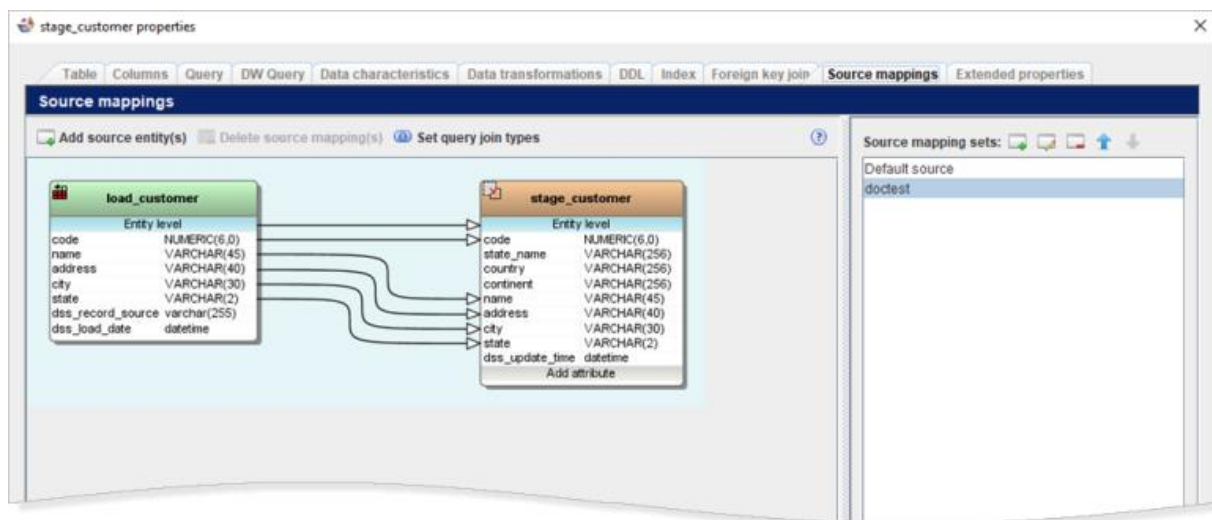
stage_customer properties

Table | Columns | Query | DW Query | Data characteristics | Data transformations | DDL | Index | Foreign key join | Source mappings | Extended properties

Source mappings

Add source entity(s) Delete source mapping(s) Set query join types

Source mapping sets:

Default source
doctest

load_customer
Entity level

| | |
|---|---|
| code | NUMERIC(6,0) |
| name | VARCHAR(45) |
| address | VARCHAR(40) |
| city | VARCHAR(30) |
| state | VARCHAR(2) |
| dss_record_source | varchar(255) |
| dss_load_date | datetime |

stage_customer
Entity level

| | |
|---|---|
| code | NUMERIC(6,0) |
| state_name | VARCHAR(256) |
| country | VARCHAR(256) |
| continent | VARCHAR(256) |
| name | VARCHAR(45) |
| address | VARCHAR(40) |
| city | VARCHAR(30) |
| state | VARCHAR(2) |
| dss_update_time | datetime |

Add attribute